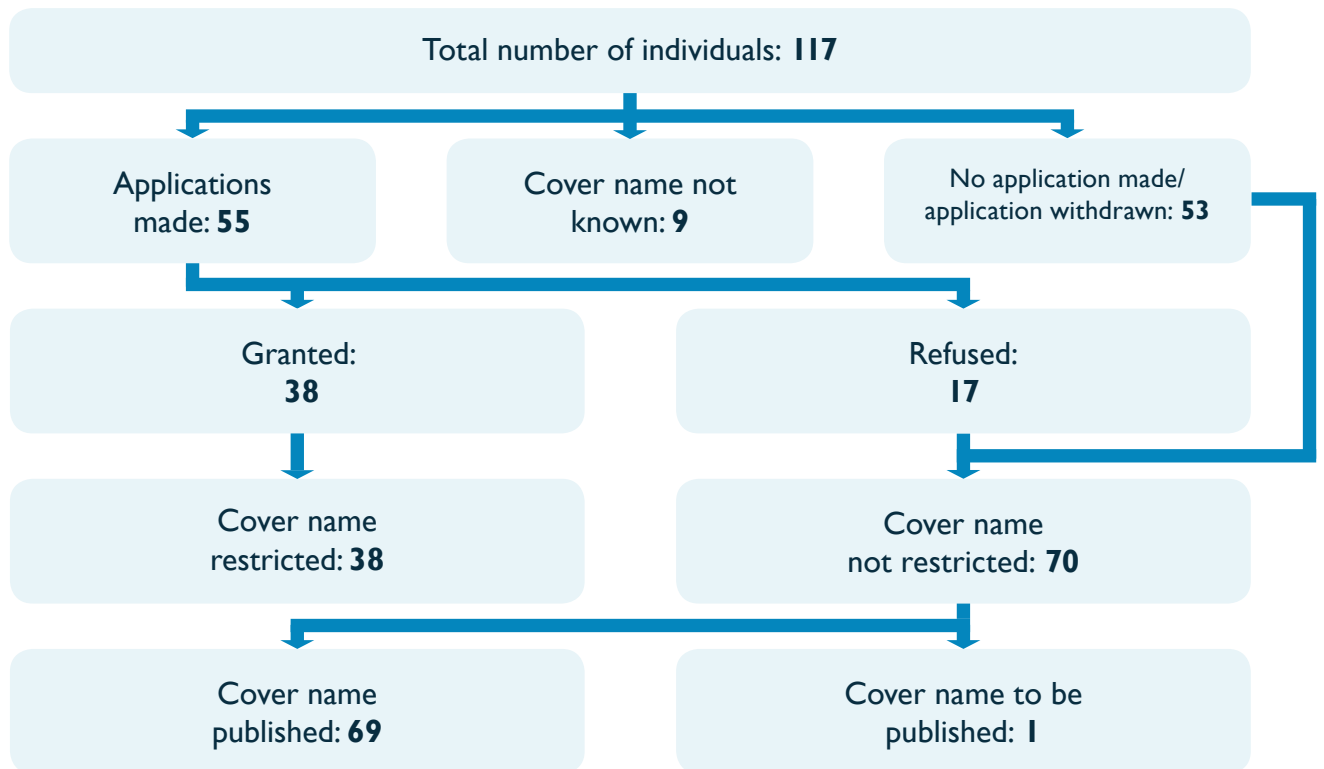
Total number of individuals: **117**

Applications made: **55**

Cover name not known: **9**

No application made/ application withdrawn: **53**

Granted: **38**

Refused: **17**

Cover name restricted: **38**

Cover name not restricted: **70**

Cover name published: **69**

Cover name to be published: **1**